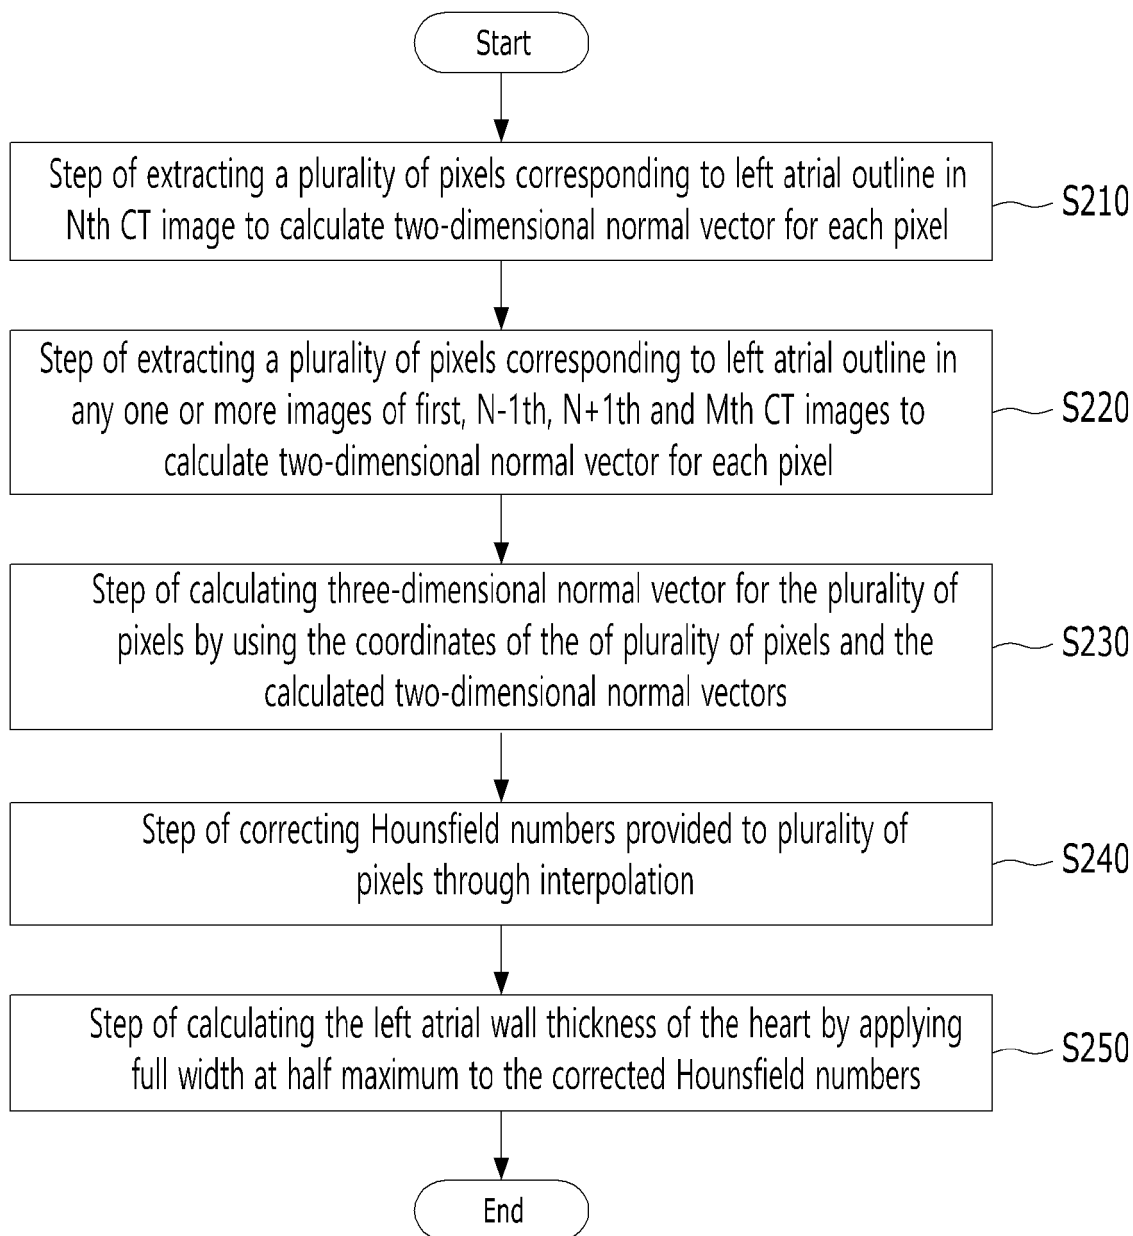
Start

Step of extracting a plurality of pixels corresponding to left atrial outline in Nth CT image to calculate two-dimensional normal vector for each pixel

S210

Step of extracting a plurality of pixels corresponding to left atrial outline in any one or more images of first, N-1th, N+1th and Mth CT images to calculate two-dimensional normal vector for each pixel

S220

Step of calculating three-dimensional normal vector for the plurality of pixels by using the coordinates of the of plurality of pixels and the calculated two-dimensional normal vectors

S230

Step of correcting Hounsfield numbers provided to plurality of pixels through interpolation

S240

Step of calculating the left atrial wall thickness of the heart by applying full width at half maximum to the corrected Hounsfield numbers

S250

End